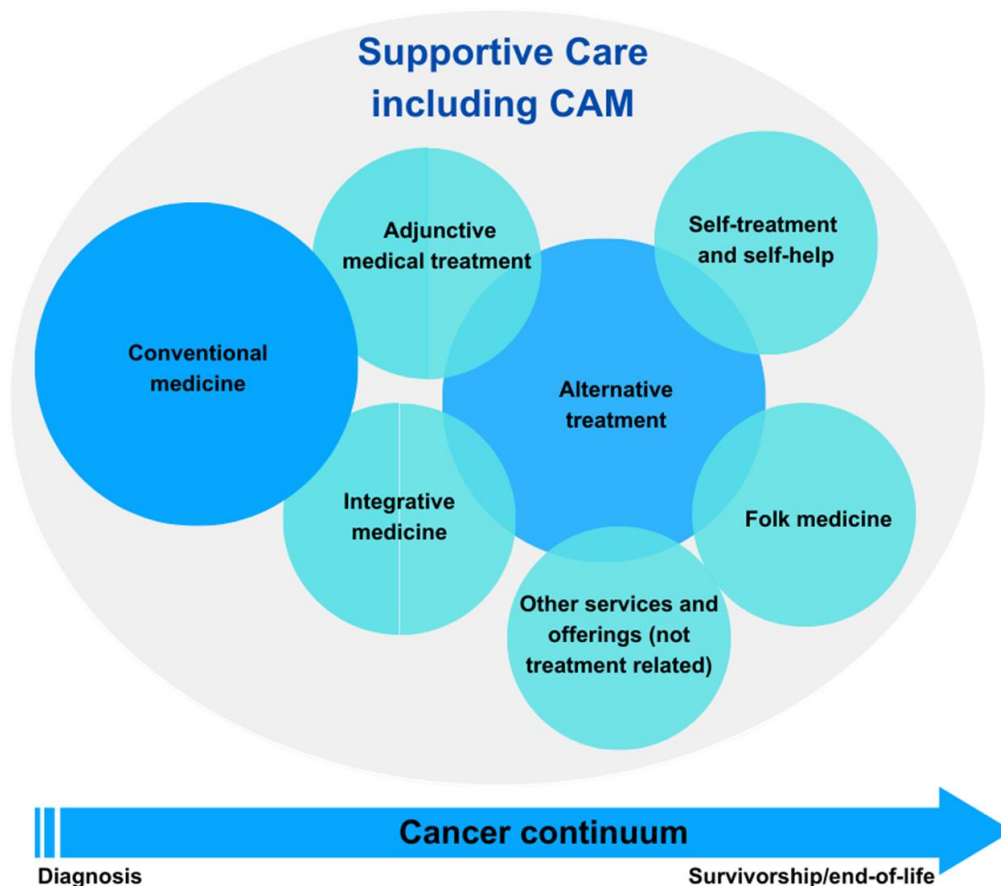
Supportive Care including CAM

Adjunctive medical treatment

Self-treatment and self-help

Conventional medicine

Alternative treatment

Integrative medicine

Folk medicine

Other services and offerings (not treatment related)

Cancer continuum

Diagnosis

Survivorship/end-of-life